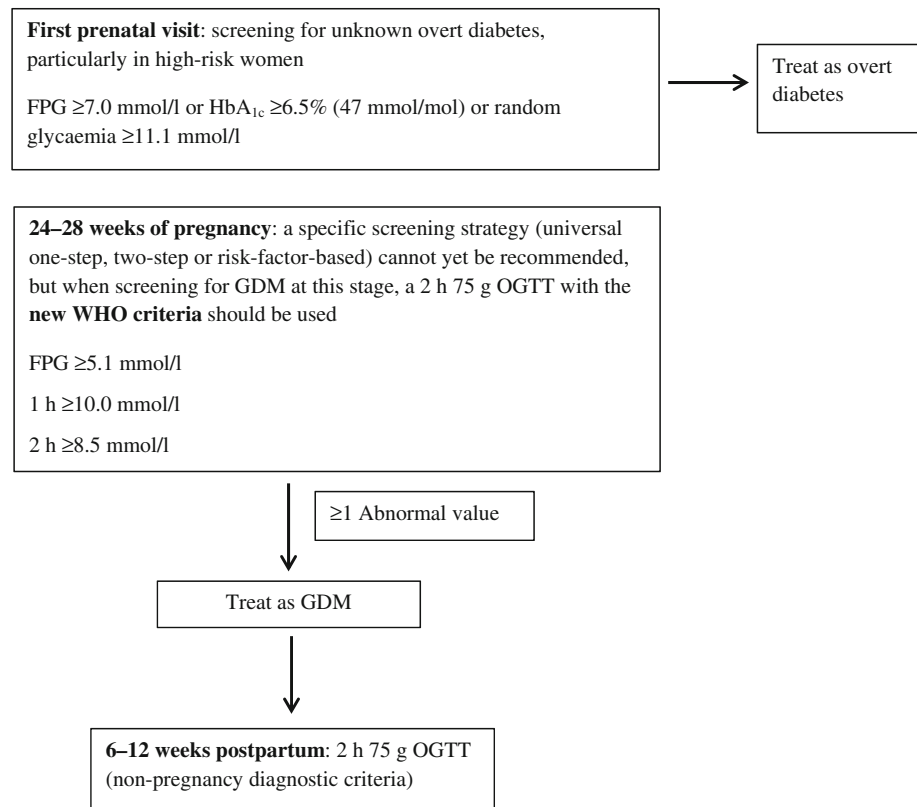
**First prenatal visit**: screening for unknown overt diabetes, particularly in high-risk women

FPG ≥7.0 mmol/l or $HbA_{1c}$ ≥6.5% (47 mmol/mol) or random glycaemia ≥11.1 mmol/l

Treat as overt diabetes

**24–28 weeks of pregnancy**: a specific screening strategy (universal one-step, two-step or risk-factor-based) cannot yet be recommended, but when screening for GDM at this stage, a 2 h 75 g OGTT with the **new WHO criteria** should be used

FPG ≥5.1 mmol/l

1 h ≥10.0 mmol/l

2 h ≥8.5 mmol/l

≥1 Abnormal value

Treat as GDM

**6–12 weeks postpartum**: 2 h 75 g OGTT (non-pregnancy diagnostic criteria)